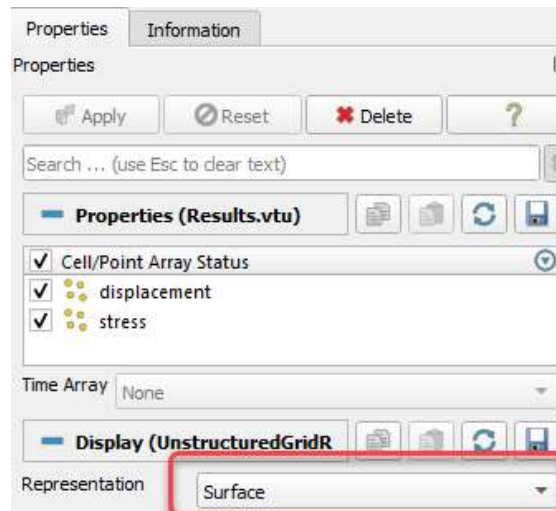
Properties
Information
Properties
Apply
Reset
Delete
?
Search ... (use Esc to clear text)
Properties (Results.vtu)
Cell/Point Array Status
displacement
stress
Time Array
None
Display (UnstructuredGridR
Representation
Surface